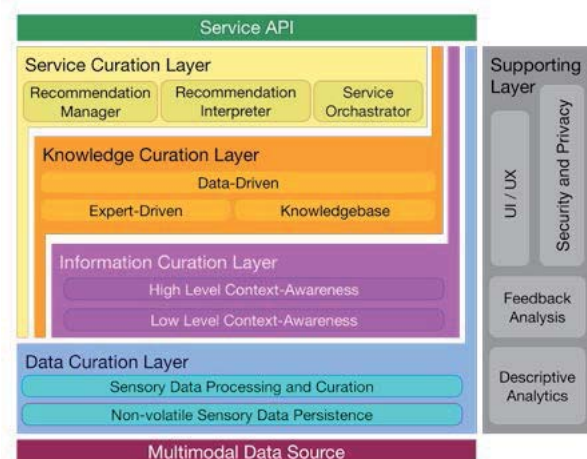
Service API

Service Curation Layer

Recommendation Manager

Recommendation Interpreter

Service Orchastrator

Knowledge Curation Layer

Data-Driven

Expert-Driven

Knowledgebase

Information Curation Layer

High Level Context-Awareness

Low Level Context-Awareness

Data Curation Layer

Sensory Data Processing and Curation

Non-volatile Sensory Data Persistence

Multimodal Data Source

Supporting Layer

UI / UX

Security and Privacy

Feedback Analysis

Descriptive Analytics